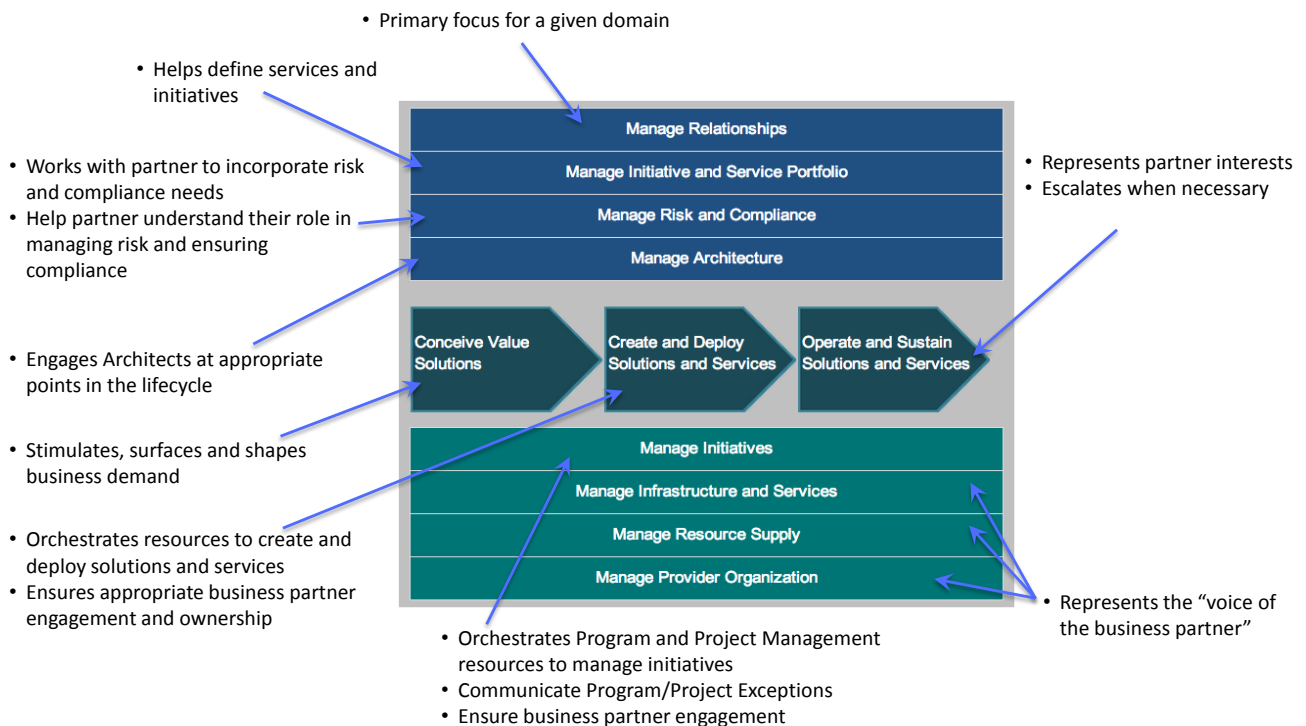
• Primary focus for a given domain

• Helps define services and initiatives

• Works with partner to incorporate risk and compliance needs
• Help partner understand their role in managing risk and ensuring compliance

• Engages Architects at appropriate points in the lifecycle

• Stimulates, surfaces and shapes business demand

• Orchestrates resources to create and deploy solutions and services
• Ensures appropriate business partner engagement and ownership

Manage Relationships
Manage Initiative and Service Portfolio
Manage Risk and Compliance
Manage Architecture

Conceive Value Solutions
Create and Deploy Solutions and Services
Operate and Sustain Solutions and Services

Manage Initiatives
Manage Infrastructure and Services
Manage Resource Supply
Manage Provider Organization

• Represents partner interests
• Escalates when necessary

• Represents the “voice of the business partner”

• Orchestrates Program and Project Management resources to manage initiatives
• Communicate Program/Project Exceptions
• Ensure business partner engagement